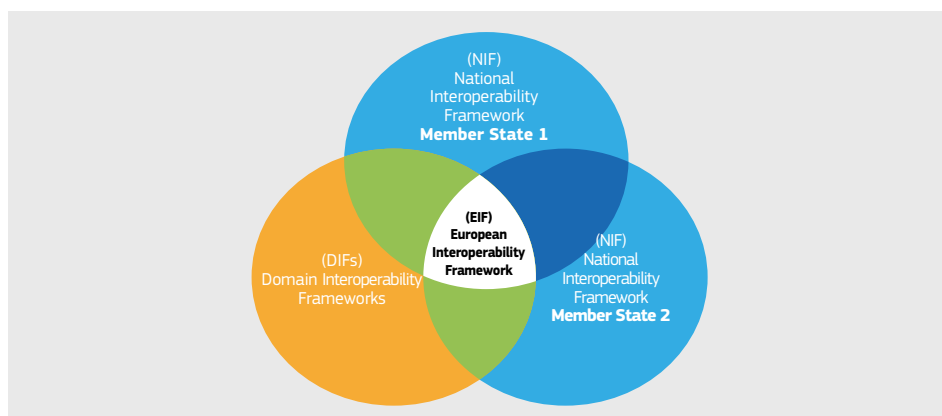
(NIF)
National
Interoperability
Framework
**Member State 1**

(EIF)
European
Interoperability
Framework

(DIFs)
Domain Interoperability
Frameworks

(NIF)
National
Interoperability
Framework
**Member State 2**